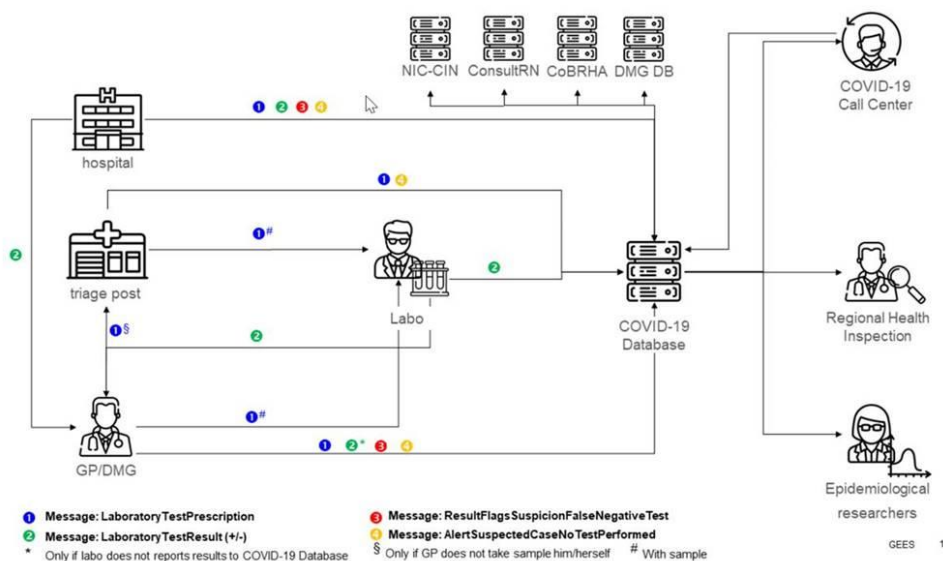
NIC-CIN ConsultRN CoBRHA DMG DB

COVID-19 Call Center

hospital

1 2 3 4

1 4

triage post

$1^{\#}$

Labo

2

COVID-19 Database

Regional Health Inspection

2

$1^{§}$

2

GP/DMG

$1^{\#}$

1 $2^{*}$ 3 4

Epidemiological researchers

1 Message: LaboratoryTestPrescription
2 Message: LaboratoryTestResult (+/-)
* Only if labo does not reports results to COVID-19 Database
3 Message: ResultFlagsSuspicionFalseNegativeTest
4 Message: AlertSuspectedCaseNoTestPerformed
§ Only if GP does not take sample him/herself # With sample

GEES 1